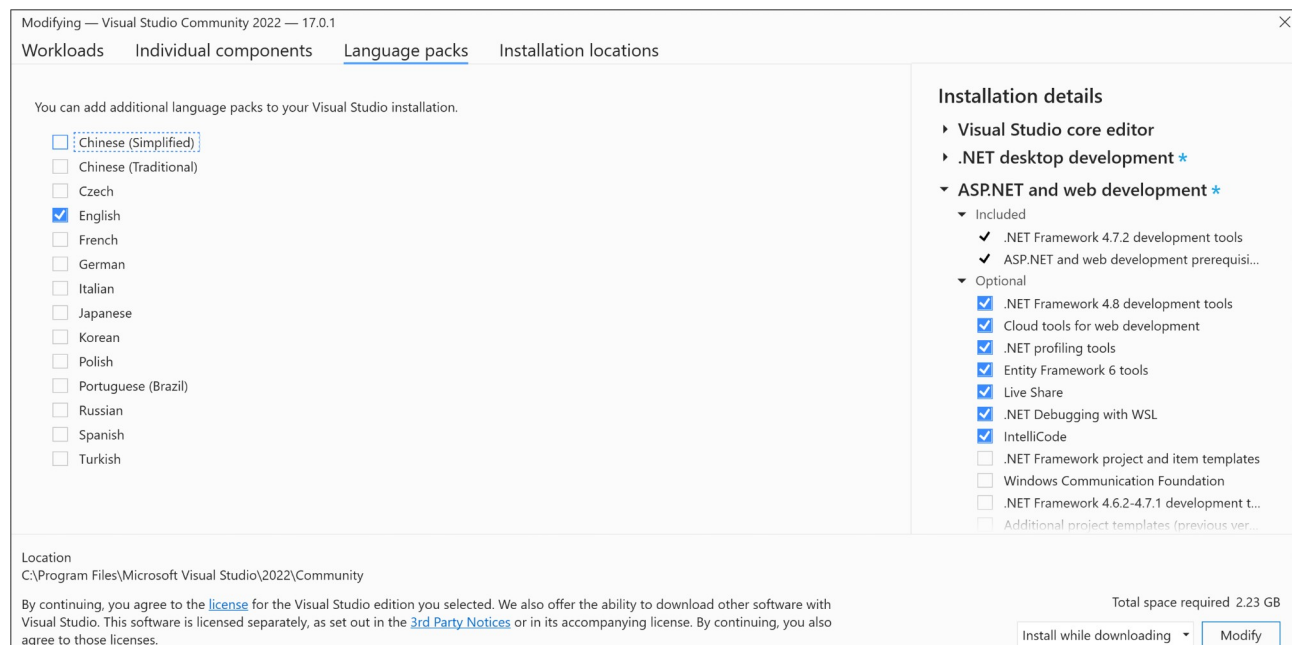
Modifying — Visual Studio Community 2022 — 17.0.1

Workloads　Individual components　Language packs　Installation locations

You can add additional language packs to your Visual Studio installation.

Chinese (Simplified)
Chinese (Traditional)
Czech
English
French
German
Italian
Japanese
Korean
Polish
Portuguese (Brazil)
Russian
Spanish
Turkish

Installation details

Visual Studio core editor
.NET desktop development *
ASP.NET and web development *
Included
.NET Framework 4.7.2 development tools
ASP.NET and web development prerequisi...
Optional
.NET Framework 4.8 development tools
Cloud tools for web development
.NET profiling tools
Entity Framework 6 tools
Live Share
.NET Debugging with WSL
IntelliCode
.NET Framework project and item templates
Windows Communication Foundation
.NET Framework 4.6.2-4.7.1 development t...
Additional project templates (previous ver...

Location
C:\Program Files\Microsoft Visual Studio\2022\Community

By continuing, you agree to the license for the Visual Studio edition you selected. We also offer the ability to download other software with Visual Studio. This software is licensed separately, as set out in the 3rd Party Notices or in its accompanying license. By continuing, you also agree to those licenses.

Total space required 2.23 GB

Install while downloading　Modify